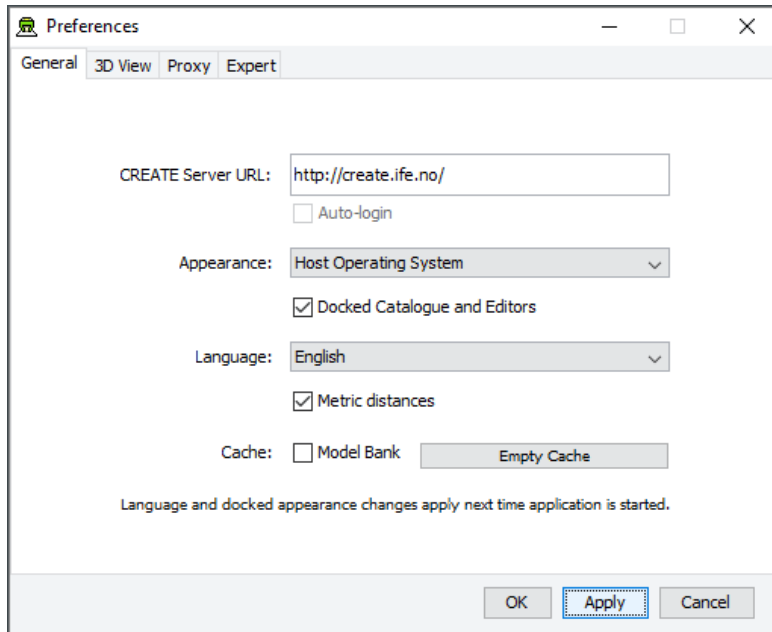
Preferences

General 3D View Proxy Expert

CREATE Server URL: http://create.ife.no/

Auto-login

Appearance: Host Operating System

Docked Catalogue and Editors

Language: English

Metric distances

Cache: Model Bank Empty Cache

Language and docked appearance changes apply next time application is started.

OK Apply Cancel